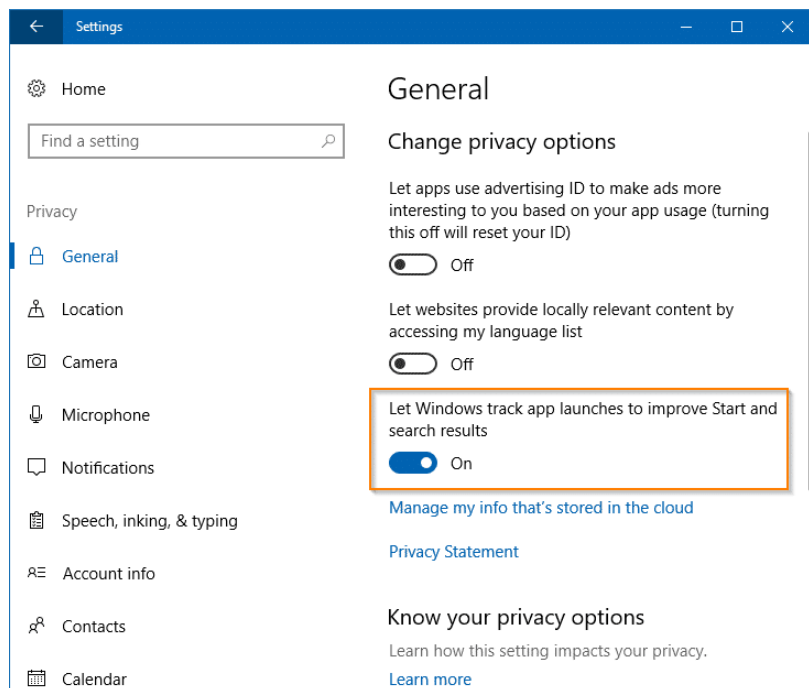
Settings

Home

Find a setting

Privacy

General

Location

Camera

Microphone

Notifications

Speech, inking, & typing

Account info

Contacts

Calendar

General

Change privacy options

Let apps use advertising ID to make ads more interesting to you based on your app usage (turning this off will reset your ID)

Off

Let websites provide locally relevant content by accessing my language list

Off

Let Windows track app launches to improve Start and search results

On

Manage my info that's stored in the cloud

Privacy Statement

Know your privacy options

Learn how this setting impacts your privacy.

Learn more